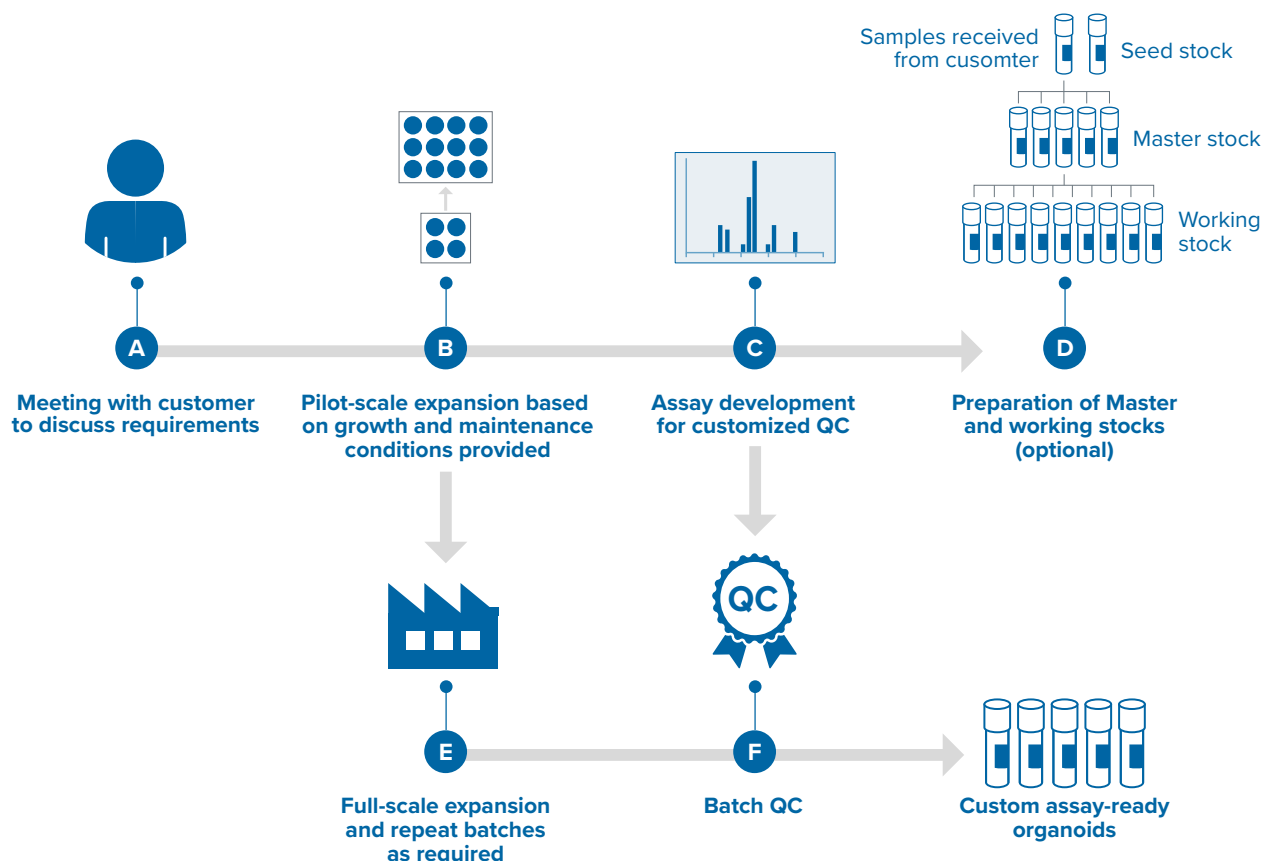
Samples received from cusomter

Seed stock

Master stock

Working stock

A

Meeting with customer to discuss requirements

B

Pilot-scale expansion based on growth and maintenance conditions provided

C

Assay development for customized QC

D

Preparation of Master and working stocks (optional)

QC

E

Full-scale expansion and repeat batches as required

F

Batch QC

Custom assay-ready organoids